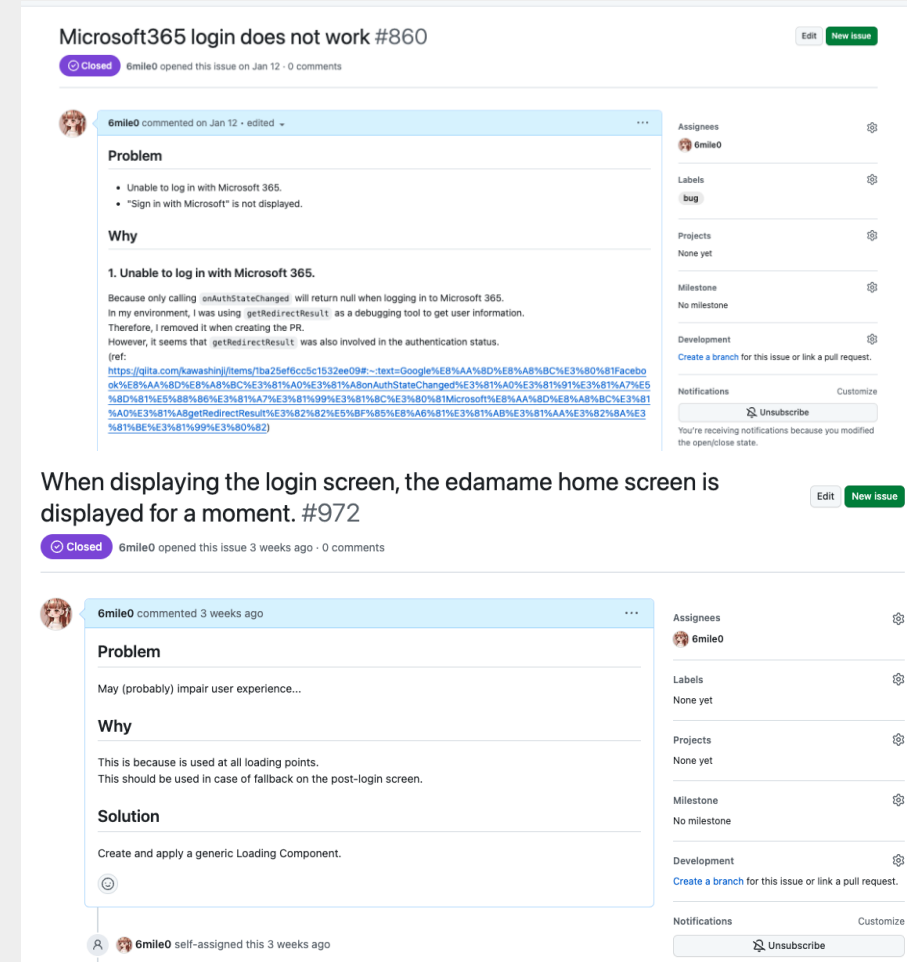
Microsoft365 login does not work #860

Edit New issue

Closed 6mile0 opened this issue on Jan 12 · 0 comments

6mile0 commented on Jan 12 • edited

Problem

- Unable to log in with Microsoft 365.
- "Sign in with Microsoft" is not displayed.

Why

1. Unable to log in with Microsoft 365.

Because only calling onAuthStateChanged will return null when logging in to Microsoft 365.
In my environment, I was using getRedirectResult as a debugging tool to get user information.
Therefore, I removed it when creating the PR.
However, it seems that getRedirectResult was also involved in the authentication status.
(ref: https://qiita.com/kawashinji/items/1ba25ef6cc5c1532ee09#:~:text=Google%E8%AA%8D%E8%A8%BC%E3%80%81Facebook%E8%AA%8D%E8%A8%BC%E3%81%A0%E3%81%A8onAuthStateChanged%E3%81%A0%E3%81%91%E3%81%A7%E5%8D%81%E5%88%86%E3%81%A7%E3%81%99%E3%81%8C%E3%80%81Microsoft%E8%AA%8D%E8%A8%BC%E3%81%A0%E3%81%A8getRedirectResult%E3%82%82%E5%BF%85%E8%A6%81%E3%81%AB%E3%81%AA%E3%82%8A%E3%81%BE%E3%81%99%E3%80%82)

Assignees
6mile0

Labels
bug

Projects
None yet

Milestone
No milestone

Development
Create a branch for this issue or link a pull request.

Notifications Customize
Unsubscribe
You're receiving notifications because you modified the open/close state.

When displaying the login screen, the edamame home screen is displayed for a moment. #972

Edit New issue

Closed 6mile0 opened this issue 3 weeks ago · 0 comments

6mile0 commented 3 weeks ago

Problem

May (probably) impair user experience...

Why

This is because is used at all loading points.
This should be used in case of fallback on the post-login screen.

Solution

Create and apply a generic Loading Component.

6mile0 self-assigned this 3 weeks ago

Assignees
6mile0

Labels
None yet

Projects
None yet

Milestone
No milestone

Development
Create a branch for this issue or link a pull request.

Notifications Customize
Unsubscribe